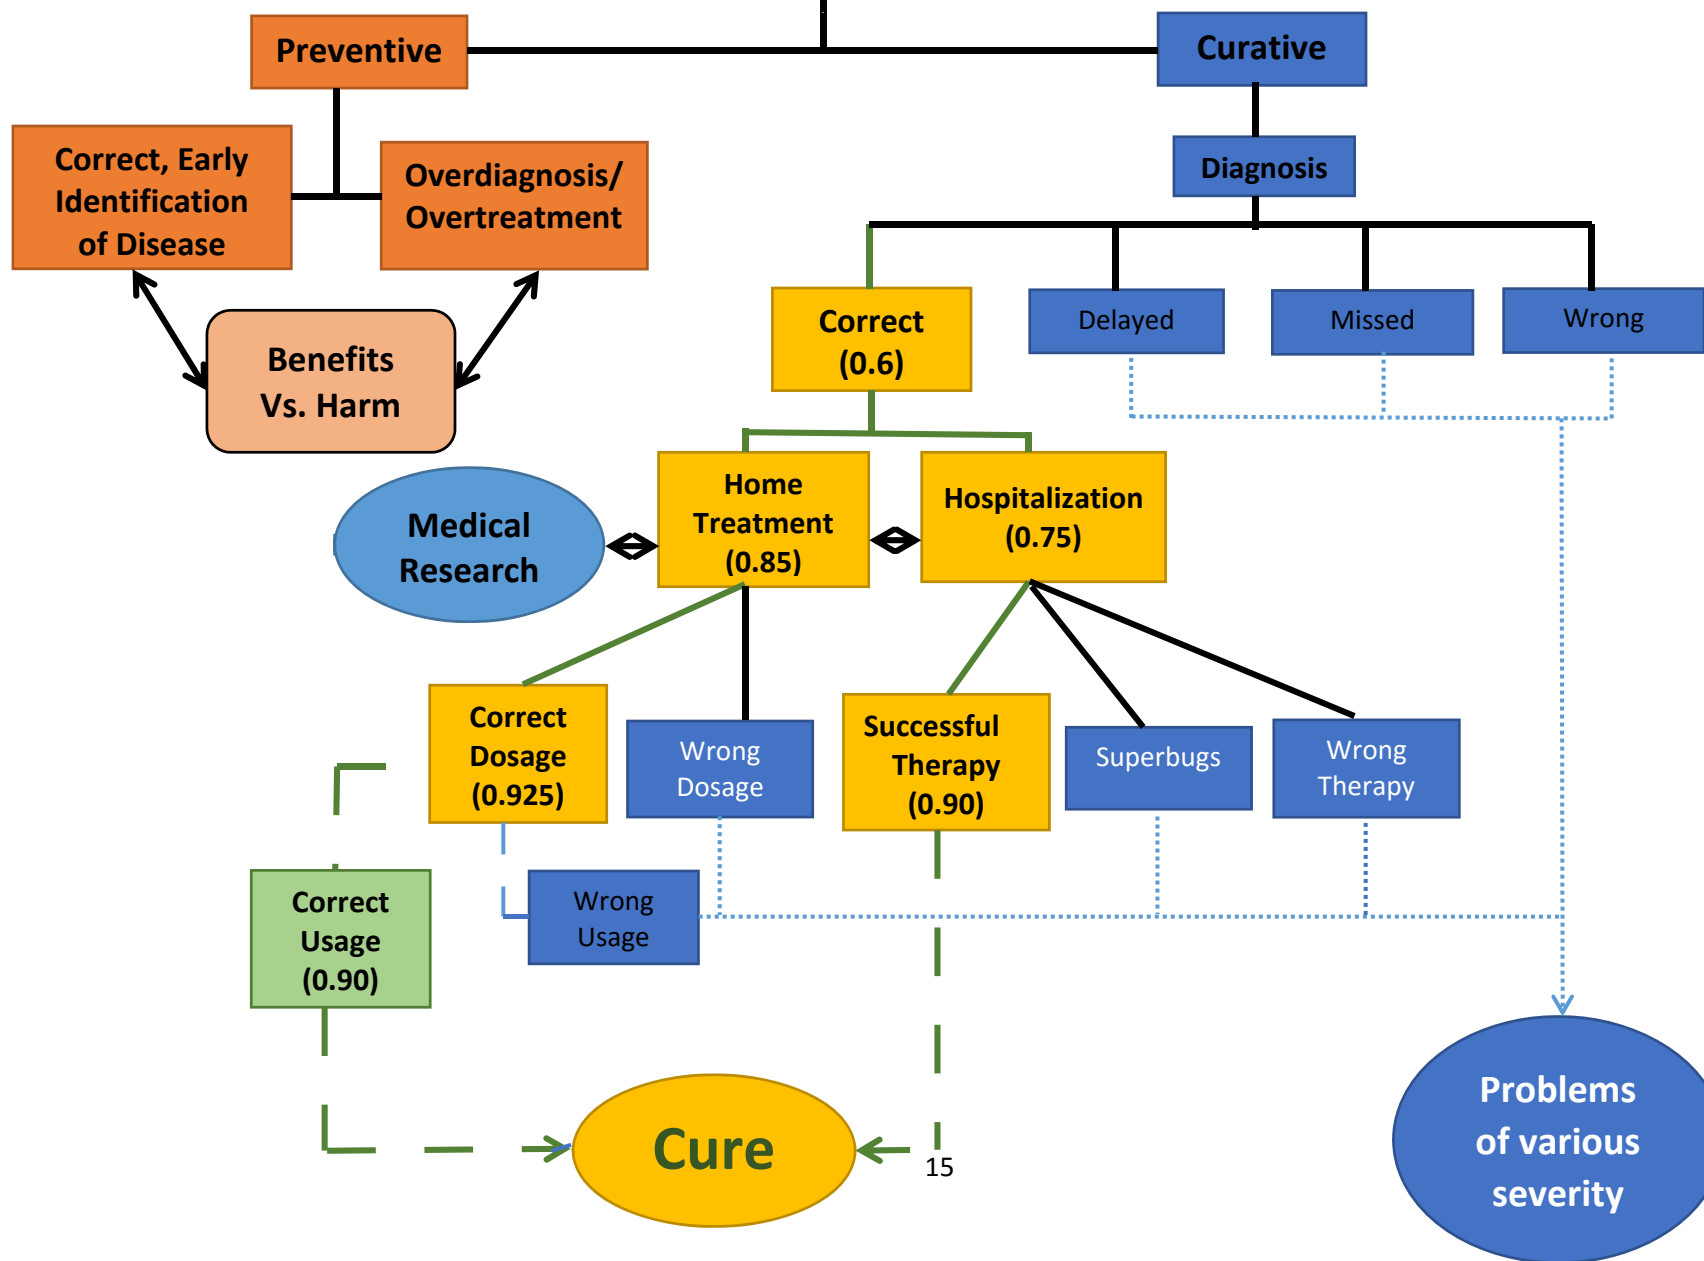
Preventive

Curative

Correct, Early Identification of Disease

Overdiagnosis/ Overtreatment

Diagnosis

Benefits Vs. Harm

Correct (0.6)

Delayed

Missed

Wrong

Medical Research

Home Treatment (0.85)

Hospitalization (0.75)

Correct Dosage (0.925)

Wrong Dosage

Successful Therapy (0.90)

Superbugs

Wrong Therapy

Correct Usage (0.90)

Wrong Usage

Cure

15

Problems of various severity